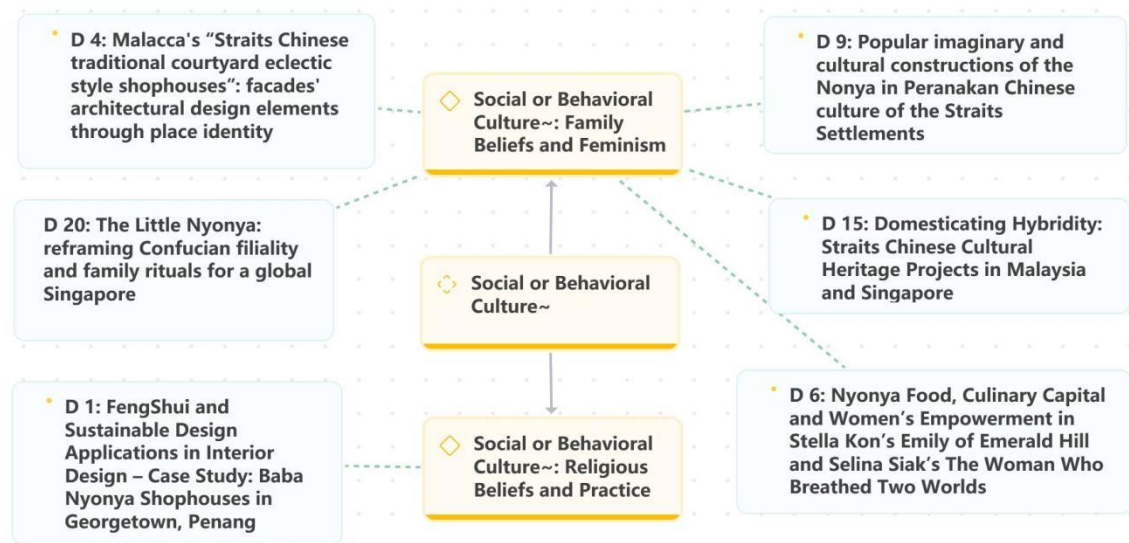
D 4: Malacca's "Straits Chinese traditional courtyard eclectic style shophouses": facades' architectural design elements through place identity

Social or Behavioral Culture~: Family Beliefs and Feminism

D 9: Popular imaginary and cultural constructions of the Nonya in Peranakan Chinese culture of the Straits Settlements

D 20: The Little Nyonya: reframing Confucian filiality and family rituals for a global Singapore

Social or Behavioral Culture~

D 15: Domesticating Hybridity: Straits Chinese Cultural Heritage Projects in Malaysia and Singapore

D 1: FengShui and Sustainable Design Applications in Interior Design – Case Study: Baba Nyonya Shophouses in Georgetown, Penang

Social or Behavioral Culture~: Religious Beliefs and Practice

D 6: Nyonya Food, Culinary Capital and Women's Empowerment in Stella Kon's Emily of Emerald Hill and Selina Siak's The Woman Who Breathed Two Worlds